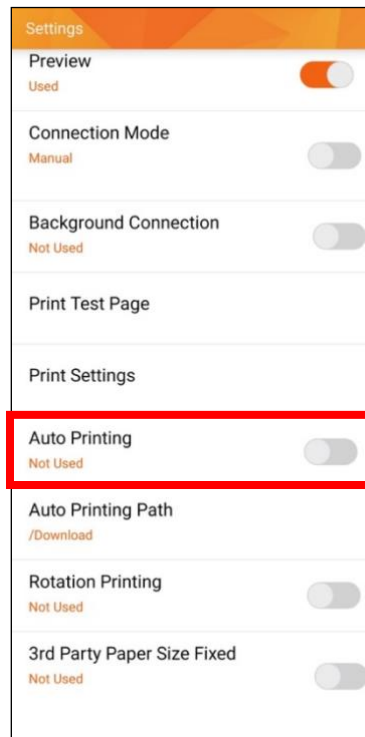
Settings

Preview
Used

Connection Mode
Manual

Background Connection
Not Used

Print Test Page

Print Settings

Auto Printing
Not Used

Auto Printing Path
/Download

Rotation Printing
Not Used

3rd Party Paper Size Fixed
Not Used